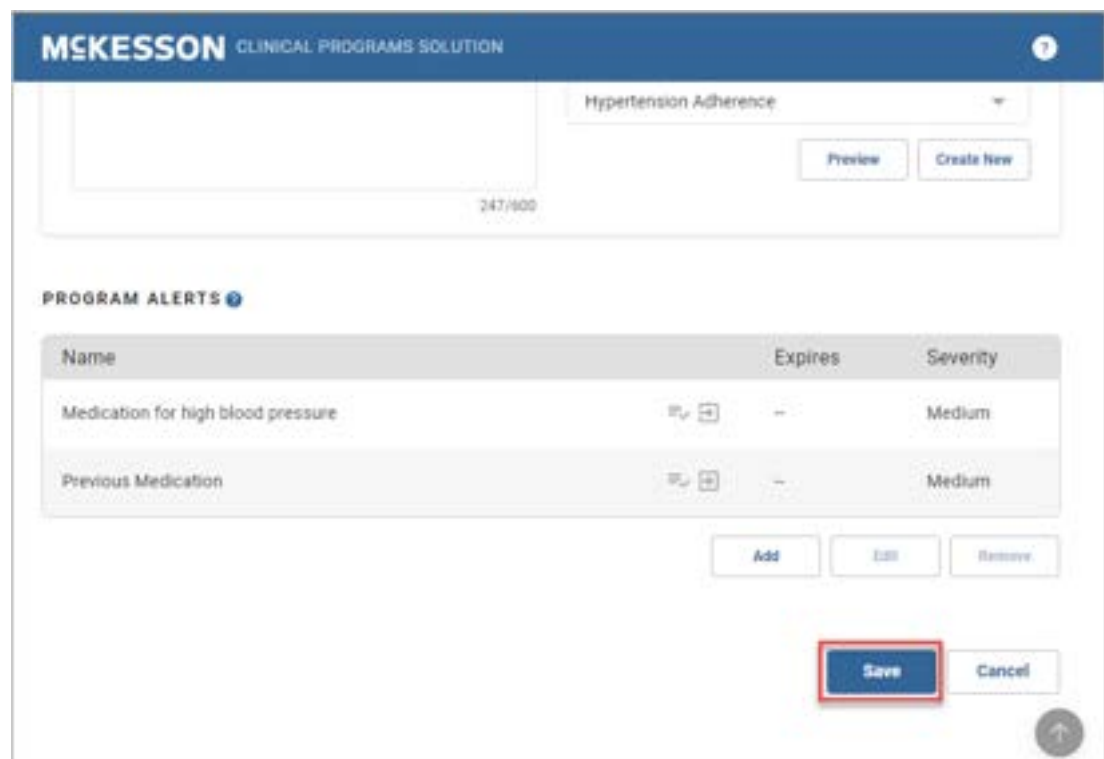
McKESSON CLINICAL PROGRAMS SOLUTION

Hypertension Adherence

Preview Create New

247/600

PROGRAM ALERTS

| Name | Expires | Severity |
|---|---|---|
| Medication for high blood pressure | -- | Medium |
| Previous Medication | -- | Medium |

Add Edit Remove

Save Cancel